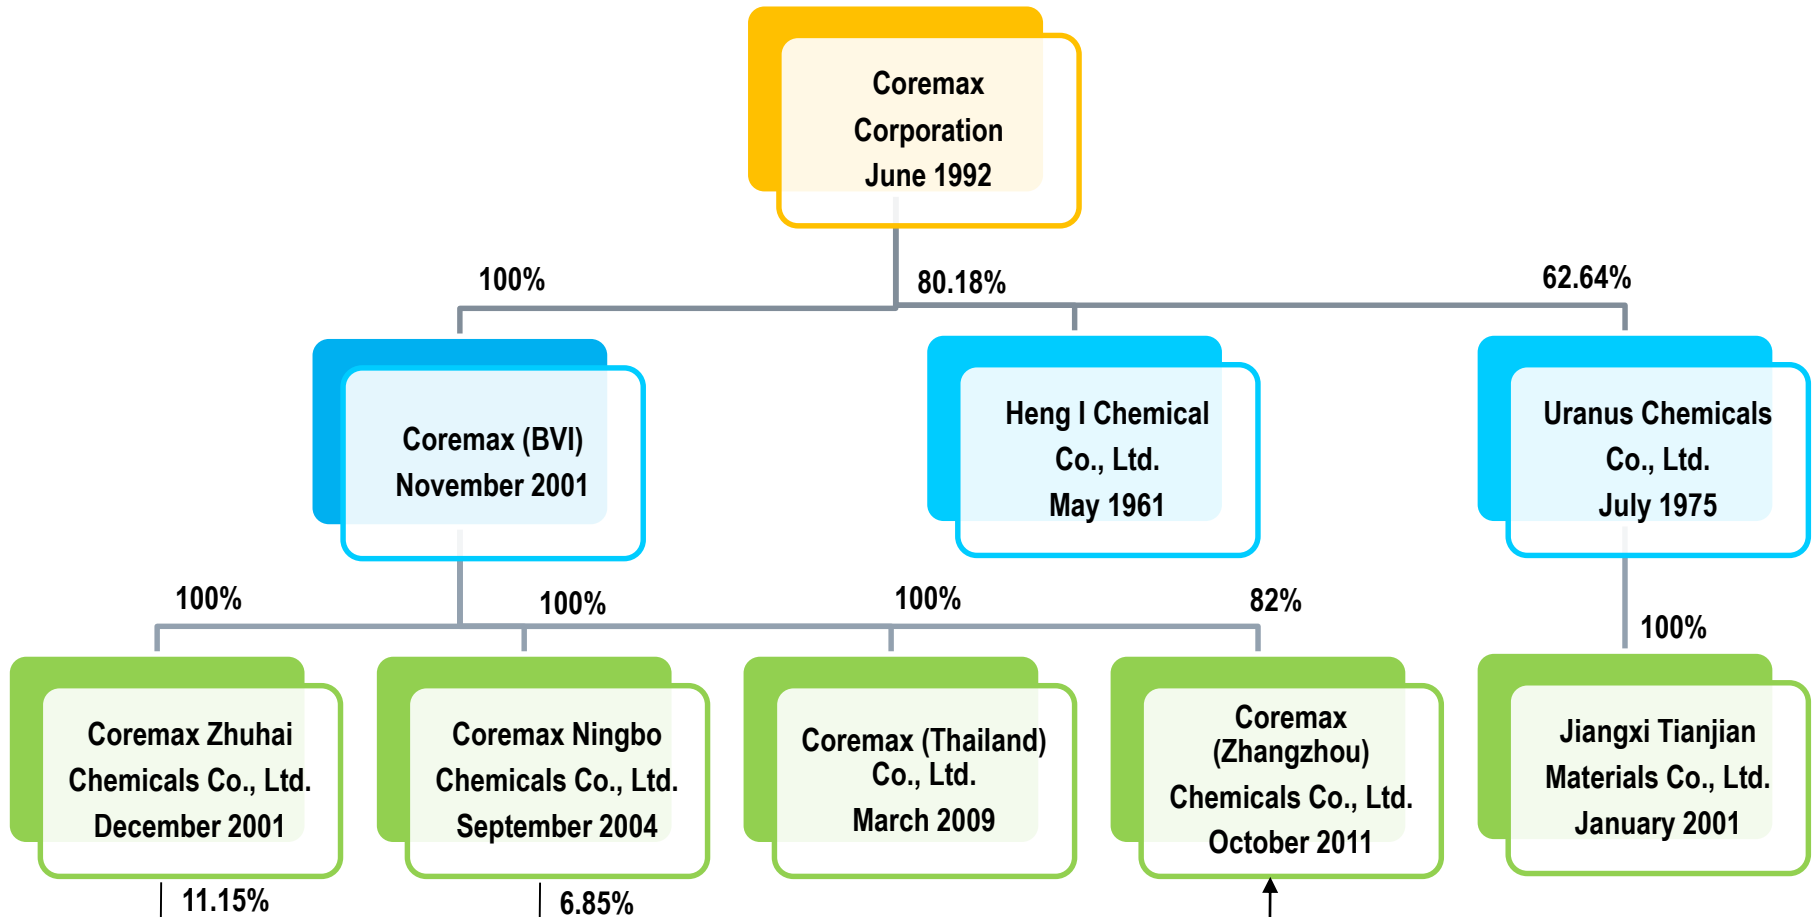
Coremax Corporation June 1992

100%

80.18%

62.64%

Coremax (BVI) November 2001

Heng I Chemical Co., Ltd. May 1961

Uranus Chemicals Co., Ltd. July 1975

100%

100%

100%

82%

100%

Coremax Zhuhai Chemicals Co., Ltd. December 2001

Coremax Ningbo Chemicals Co., Ltd. September 2004

Coremax (Thailand) Co., Ltd. March 2009

Coremax (Zhangzhou) Chemicals Co., Ltd. October 2011

Jiangxi Tianjian Materials Co., Ltd. January 2001

11.15%

6.85%